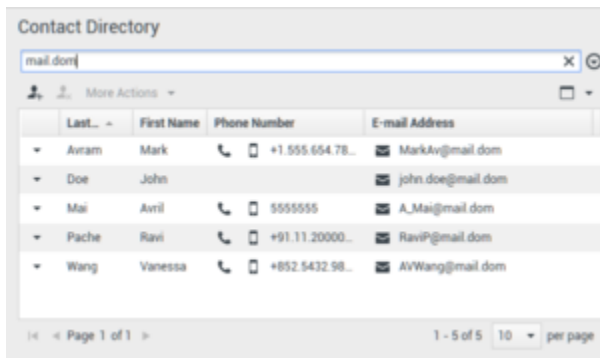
Contact Directory

mail.dom

More Actions

| Last... | First Name | Phone Number | E-mail Address |
|---|---|---|---|
| Avram | Mark | +1.555.654.78... | MarkAv@mail.dom |
| Doe | John | | john.doe@mail.dom |
| Mai | Avril | 5555555 | A_Mai@mail.dom |
| Pache | Ravi | +91.11.20000... | RaviP@mail.dom |
| Wang | Vanessa | +852.5432.98... | AVWang@mail.dom |

Page 1 of 1

1 - 5 of 5 10 per page